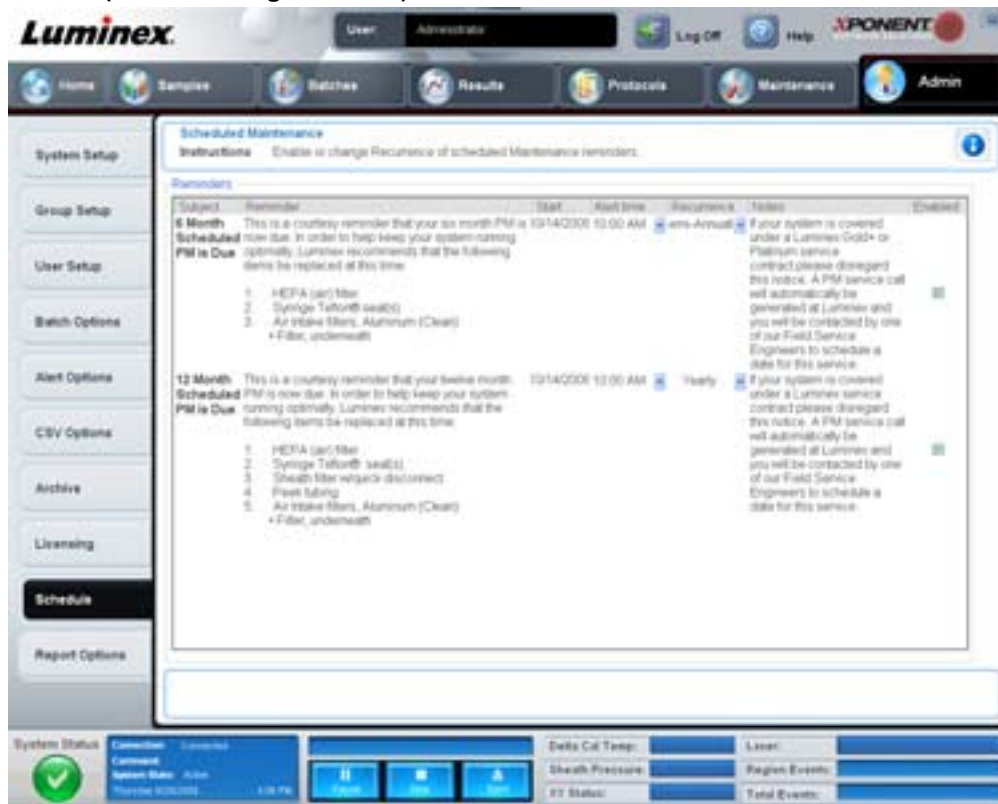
Luminex. User Administrator Log Off Help xPONENT

Home Samples Batches Results Protocols Maintenance Admin

System Setup
Group Setup
User Setup
Batch Options
Alert Options
CSV Options
Archive
Licensing
Schedule
Report Options

Scheduled Maintenance
Instructions Enable or change Recurrence of scheduled Maintenance reminders.

Reminders

| Subject | Reminder | Start | Alert time | Recurrence | Notes | Enabled |
|---|---|---|---|---|---|---|
| 6 Month Scheduled PM is Due | This is a courtesy reminder that your six month PM is now due. In order to help keep your system running optimally, Luminex recommends that the following items be replaced at this time: 1. HEPA (air) filter 2. Syringe Teflon® seal(s) 3. Air intake filters, Aluminum (Clean) • Filter, underneath | 10/14/2008 | 10:00 AM | semi-Annual | If your system is covered under a Luminex Gold+ or Platinum service contract please disregard this notice. A PM service call will automatically be generated at Luminex and you will be contacted by one of our Field Service Engineers to schedule a date for this service. | |
| 12 Month Scheduled PM is Due | This is a courtesy reminder that your twelve month PM is now due. In order to help keep your system running optimally, Luminex recommends that the following items be replaced at this time: 1. HEPA (air) filter 2. Syringe Teflon® seal(s) 3. Sheath filter w/quick disconnect 4. Peek tubing 5. Air intake filters, Aluminum (Clean) • Filter, underneath | 10/14/2008 | 10:00 AM | Yearly | If your system is covered under a Luminex service contract please disregard this notice. A PM service call will automatically be generated at Luminex and you will be contacted by one of our Field Service Engineers to schedule a date for this service. | |

System Status Connection: Connected Command: System State: Active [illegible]
Pause Stop Eject
Delta Cal Temp: Sheath Pressure: XY Status:
Laser: Region Events: Total Events: